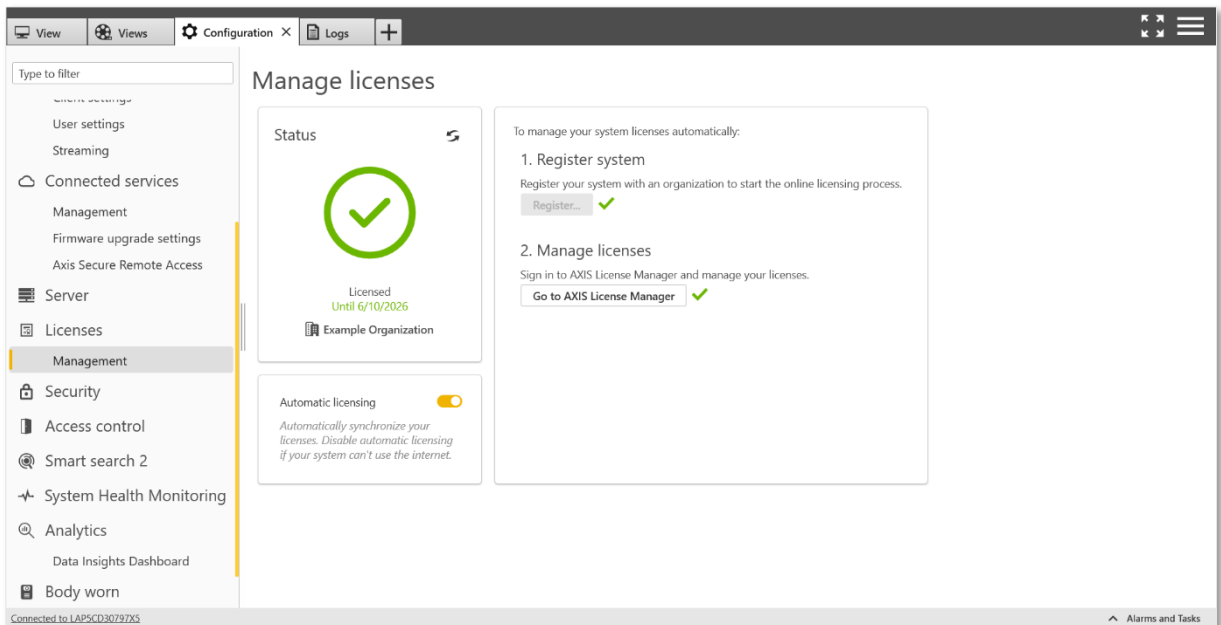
View Views Configuration × Logs +

Type to filter

Client settings
User settings
Streaming
Connected services
Management
Firmware upgrade settings
Axis Secure Remote Access
Server
Licenses
Management
Security
Access control
Smart search 2
System Health Monitoring
Analytics
Data Insights Dashboard
Body worn

Manage licenses

Status

Licensed
Until 6/10/2026
Example Organization

Automatic licensing

Automatically synchronize your licenses. Disable automatic licensing if your system can't use the internet.

To manage your system licenses automatically:

1. Register system

Register your system with an organization to start the online licensing process.

Register...

2. Manage licenses

Sign in to AXIS License Manager and manage your licenses.

Go to AXIS License Manager

Connected to LAP5CD30797XS

Alarms and Tasks